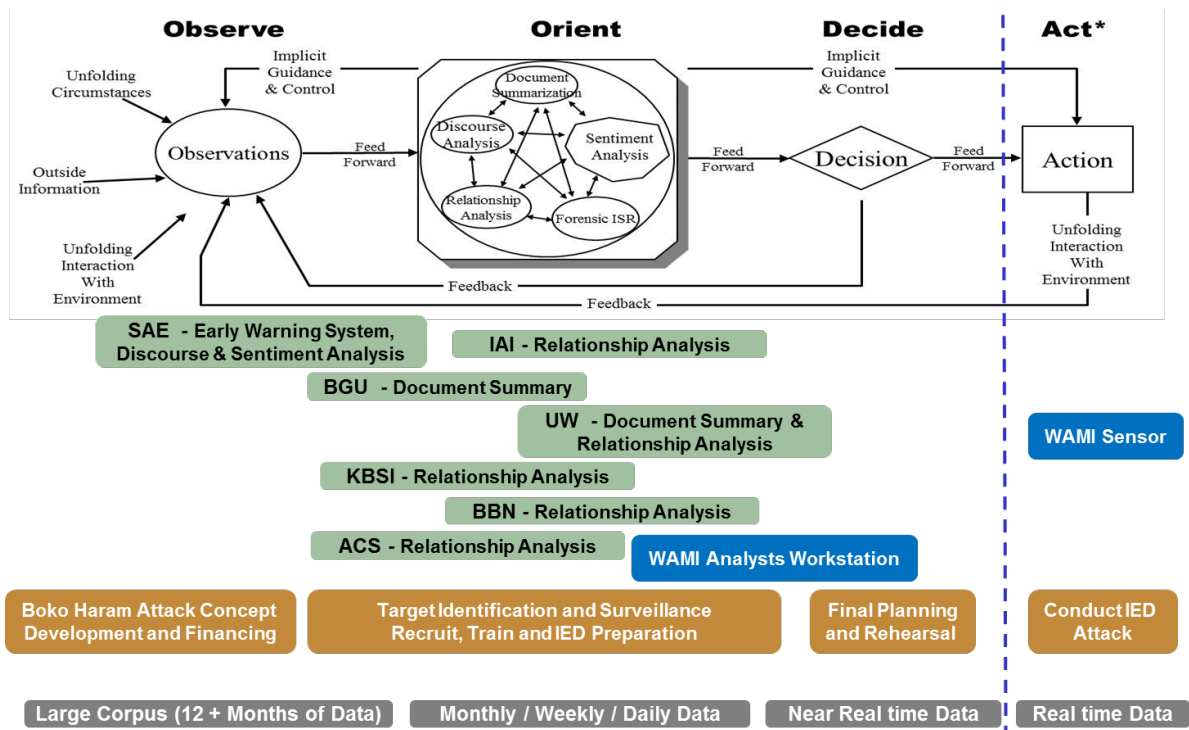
Observe

Orient

Decide

Act*

Unfolding Circumstances

Implicit Guidance & Control

Outside Information

Observations

Unfolding Interaction With Environment

Feed Forward

Document Summarization

Discourse Analysis

Sentiment Analysis

Relationship Analysis

Forensic ISR

Feed Forward

Decision

Implicit Guidance & Control

Feed Forward

Action

Unfolding Interaction With Environment

Feedback

Feedback

SAE - Early Warning System, Discourse & Sentiment Analysis

IAI - Relationship Analysis

BGU - Document Summary

UW - Document Summary & Relationship Analysis

WAMI Sensor

KBSI - Relationship Analysis

BBN - Relationship Analysis

ACS - Relationship Analysis

WAMI Analysts Workstation

Boko Haram Attack Concept Development and Financing

Target Identification and Surveillance Recruit, Train and IED Preparation

Final Planning and Rehearsal

Conduct IED Attack

Large Corpus (12 + Months of Data)

Monthly / Weekly / Daily Data

Near Real time Data

Real time Data